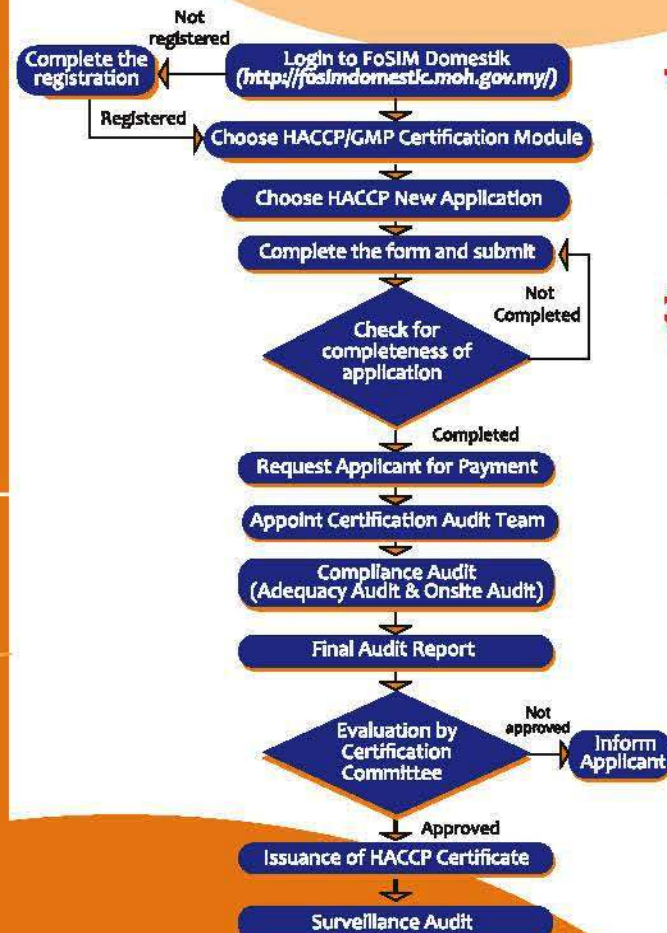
Not registered

Complete the registration

Login to FoSIM Domestik (http://fosimdomestic.moh.gov.my/)

Registered

Choose HACCP/GMP Certification Module

Choose HACCP New Application

Complete the form and submit

Not Completed

Check for completeness of application

Completed

Request Applicant for Payment

Appoint Certification Audit Team

Compliance Audit (Adequacy Audit & Onsite Audit)

Final Audit Report

Evaluation by Certification Committee

Not approved

Inform Applicant

Approved

Issuance of HACCP Certificate

Surveillance Audit